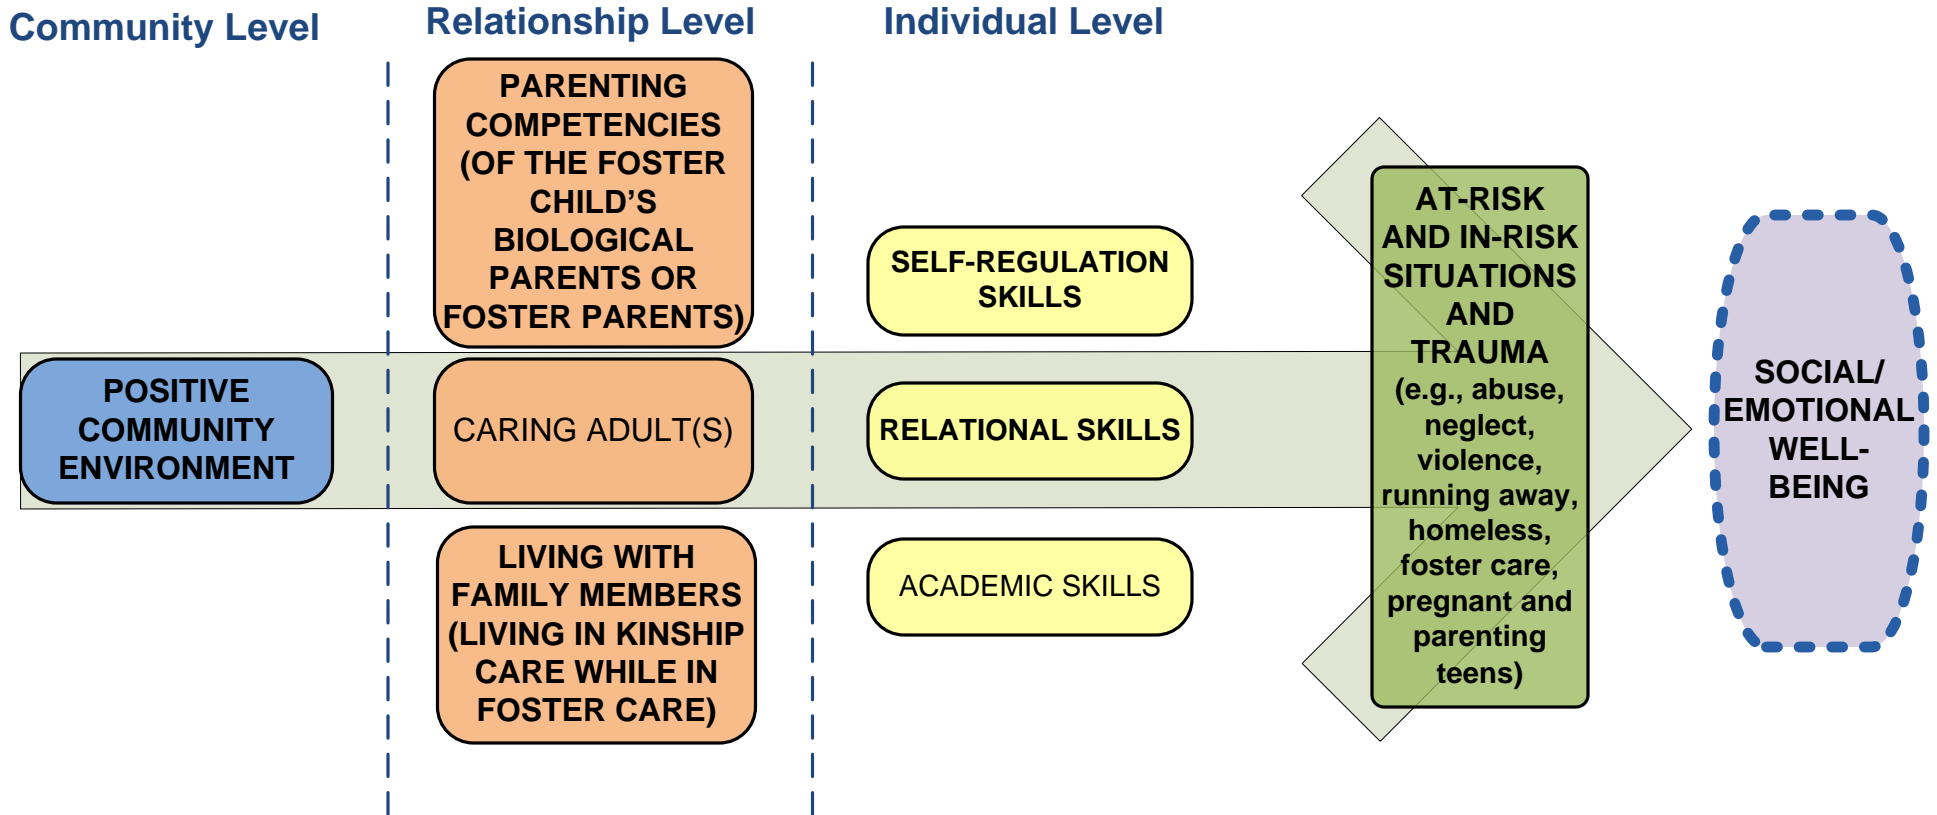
Community Level

Relationship Level

Individual Level

PARENTING COMPETENCIES (OF THE FOSTER CHILD'S BIOLOGICAL PARENTS OR FOSTER PARENTS)

POSITIVE COMMUNITY ENVIRONMENT

CARING ADULT(S)

LIVING WITH FAMILY MEMBERS (LIVING IN KINSHIP CARE WHILE IN FOSTER CARE)

SELF-REGULATION SKILLS

RELATIONAL SKILLS

ACADEMIC SKILLS

AT-RISK AND IN-RISK SITUATIONS AND TRAUMA (e.g., abuse, neglect, violence, running away, homeless, foster care, pregnant and parenting teens)

SOCIAL/ EMOTIONAL WELL-BEING